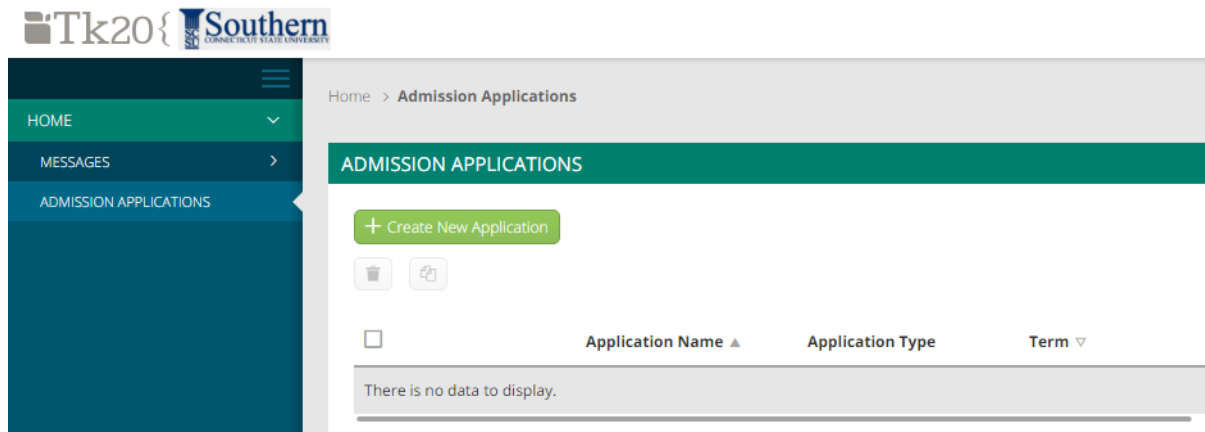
Tk20{ SCSU Southern CONNECTICUT STATE UNIVERSITY

HOME

MESSAGES

ADMISSION APPLICATIONS

Home > Admission Applications

ADMISSION APPLICATIONS

+ Create New Application

| | Application Name ▲ | Application Type | Term ▽ |
|---|---|---|---|
| There is no data to display. | | | |